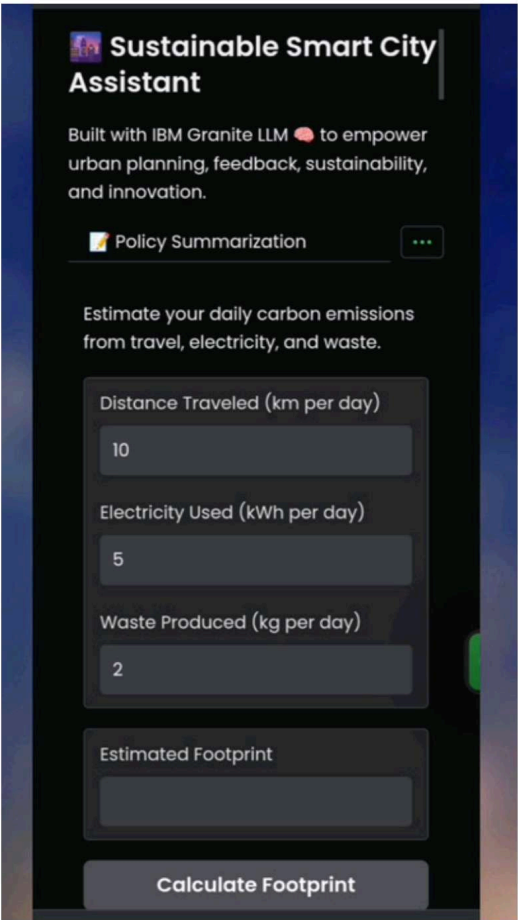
🌆 Sustainable Smart City Assistant

Built with IBM Granite LLM 🧠 to empower urban planning, feedback, sustainability, and innovation.

📝 Policy Summarization ...

Estimate your daily carbon emissions from travel, electricity, and waste.

Distance Traveled (km per day)

10

Electricity Used (kWh per day)

5

Waste Produced (kg per day)

2

Estimated Footprint

Calculate Footprint